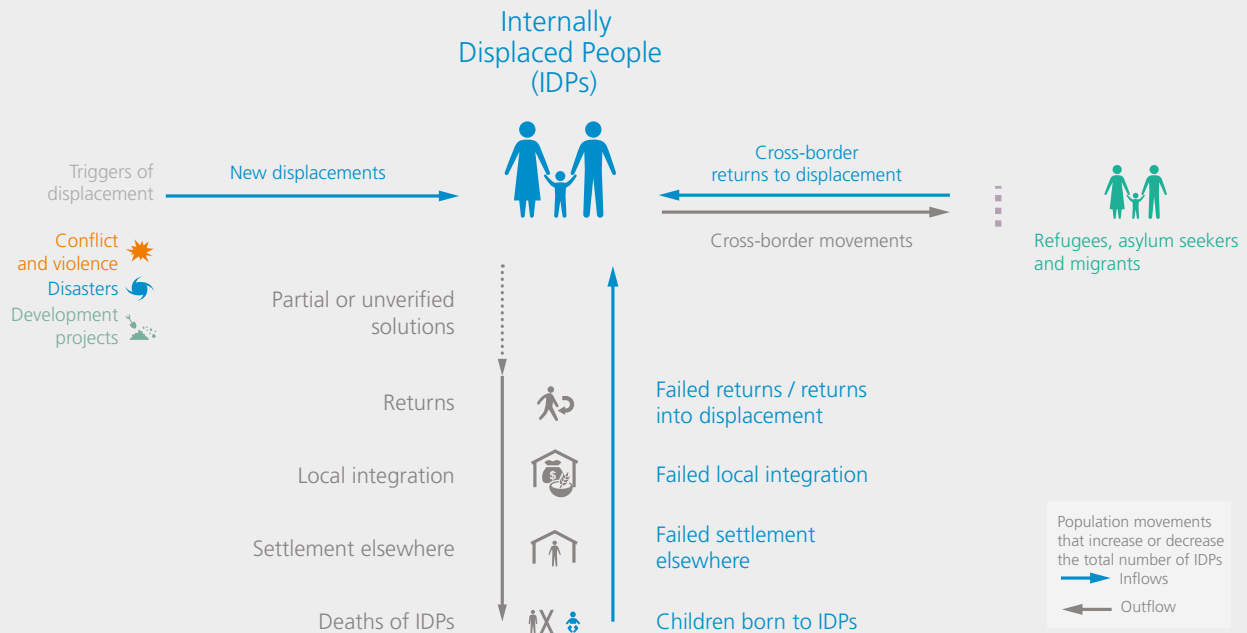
Internally Displaced People (IDPs)

Triggers of displacement

New displacements

Cross-border returns to displacement

Cross-border movements

Refugees, asylum seekers and migrants

Conflict and violence

Disasters

Development projects

Partial or unverified solutions

Returns

Failed returns / returns into displacement

Local integration

Failed local integration

Settlement elsewhere

Failed settlement elsewhere

Deaths of IDPs

Children born to IDPs

Population movements that increase or decrease the total number of IDPs

Inflows

Outflow